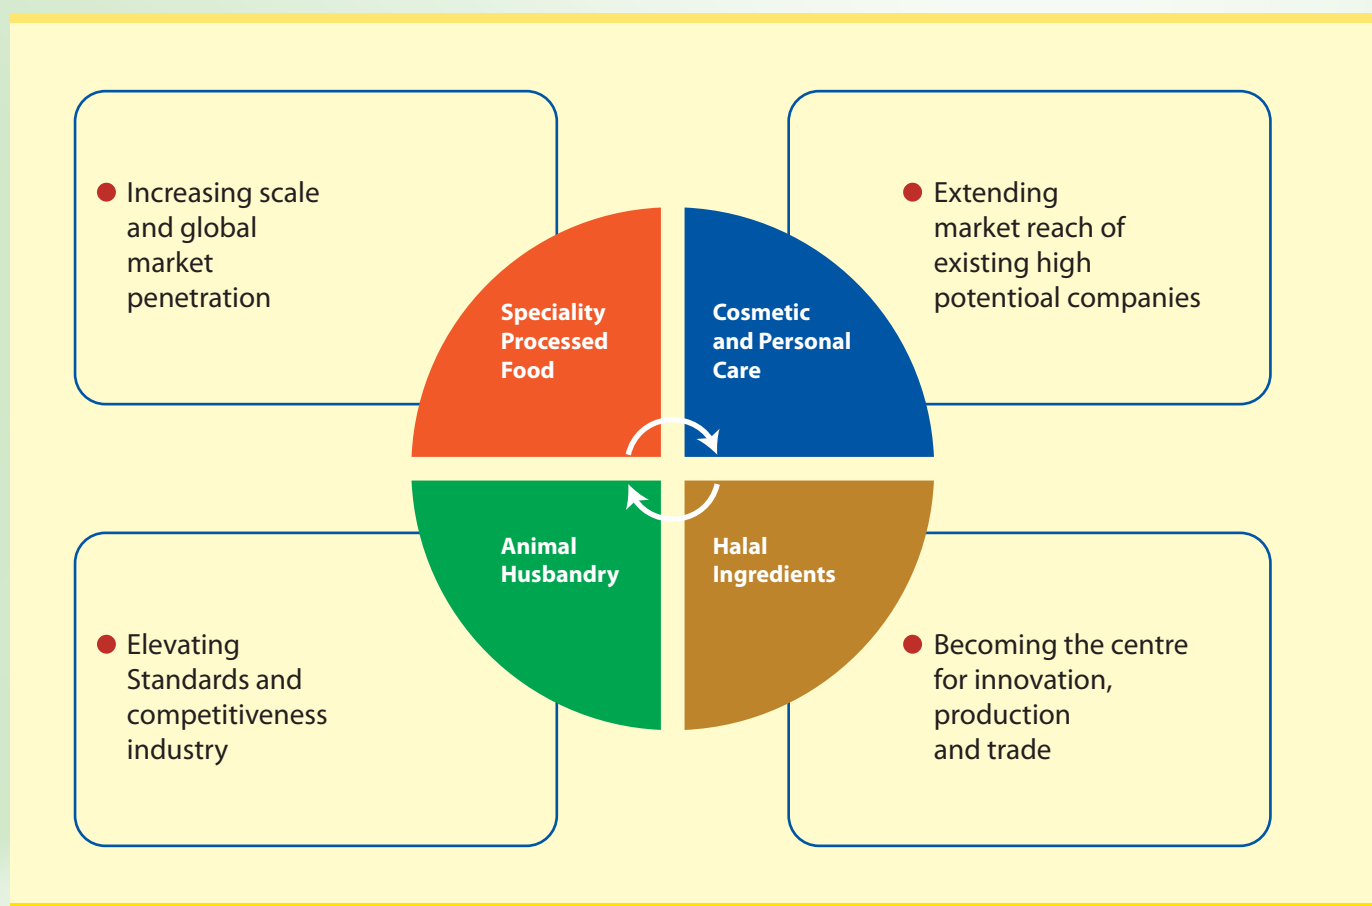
Increasing scale and global market penetration

Extending market reach of existing high potentioal companies

Speciality Processed Food

Cosmetic and Personal Care

Animal Husbandry

Halal Ingredients

Elevating Standards and competitiveness industry

Becoming the centre for innovation, production and trade